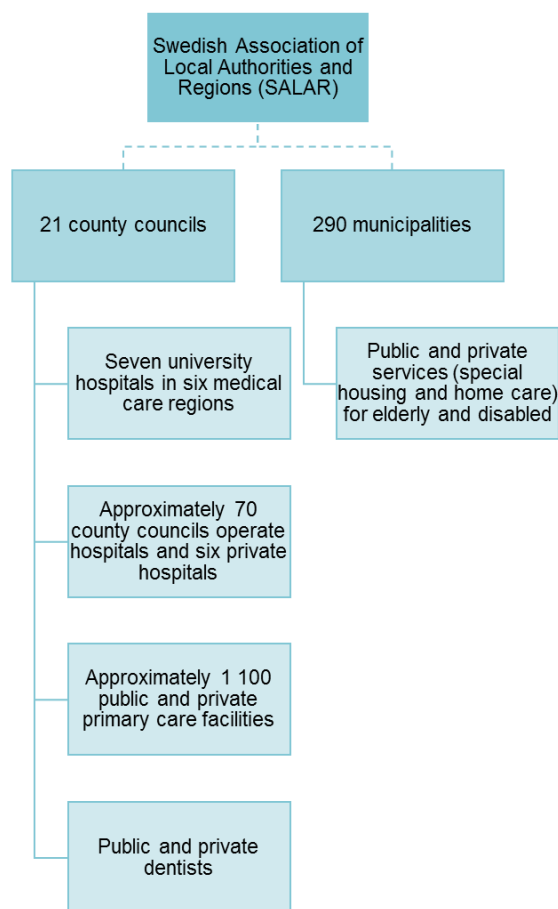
Swedish Association of Local Authorities and Regions (SALAR)

21 county councils

290 municipalities

Seven university hospitals in six medical care regions

Public and private services (special housing and home care) for elderly and disabled

Approximately 70 county councils operate hospitals and six private hospitals

Approximately 1 100 public and private primary care facilities

Public and private dentists